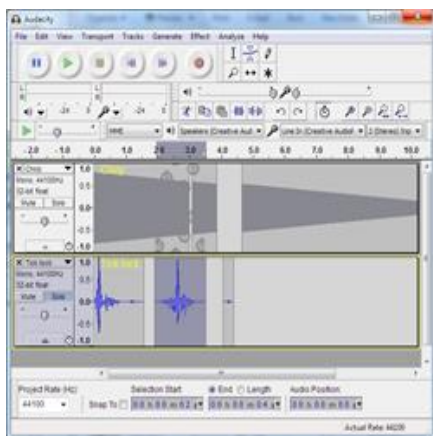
Audacity

File Edit View Transport Tracks Generate Effect Analyze Help

-2.0 -1.0 0.0 1.0 2.0 3.0 4.0 5.0 6.0 7.0 8.0 9.0 10.0

Chirp
Mono, 44100Hz
32-bit float
Mute Solo

1.0
0.5
0.0
-0.5
-1.0

Tick track
Mono, 44100Hz
32-bit float
Mute Solo

1.0
0.5
0.0
-0.5
-1.0

Project Rate (Hz):
44100

Snap To

Selection Start:

End Length

Audio Position:

Actual Rate: 44100